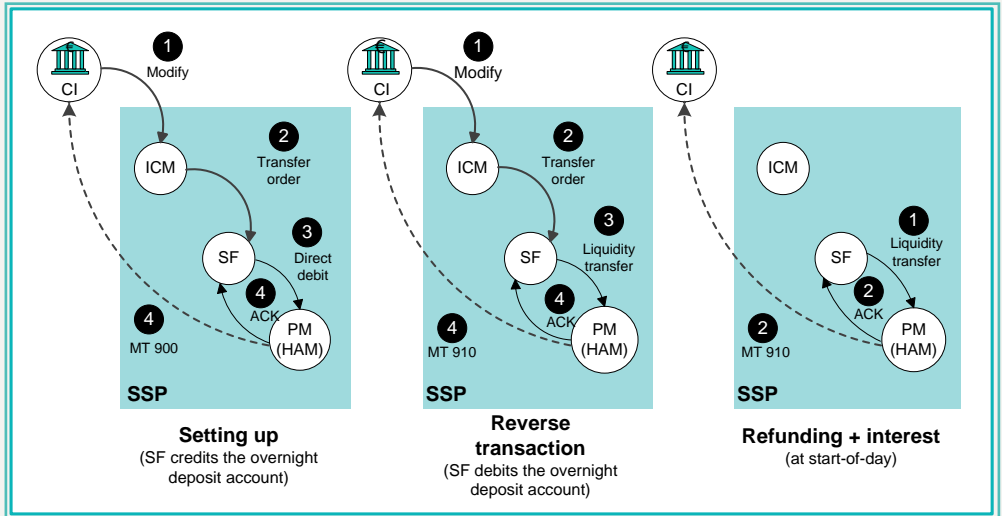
CI
1
Modify
ICM
2
Transfer order
SF
3
Direct debit
4
ACK
PM (HAM)
4
MT 900
SSP

Setting up
(SF credits the overnight deposit account)

CI
1
Modify
ICM
2
Transfer order
SF
3
Liquidity transfer
4
ACK
PM (HAM)
4
MT 910
SSP

Reverse transaction
(SF debits the overnight deposit account)

CI
ICM
SF
1
Liquidity transfer
2
ACK
PM (HAM)
2
MT 910
SSP

Refunding + interest
(at start-of-day)